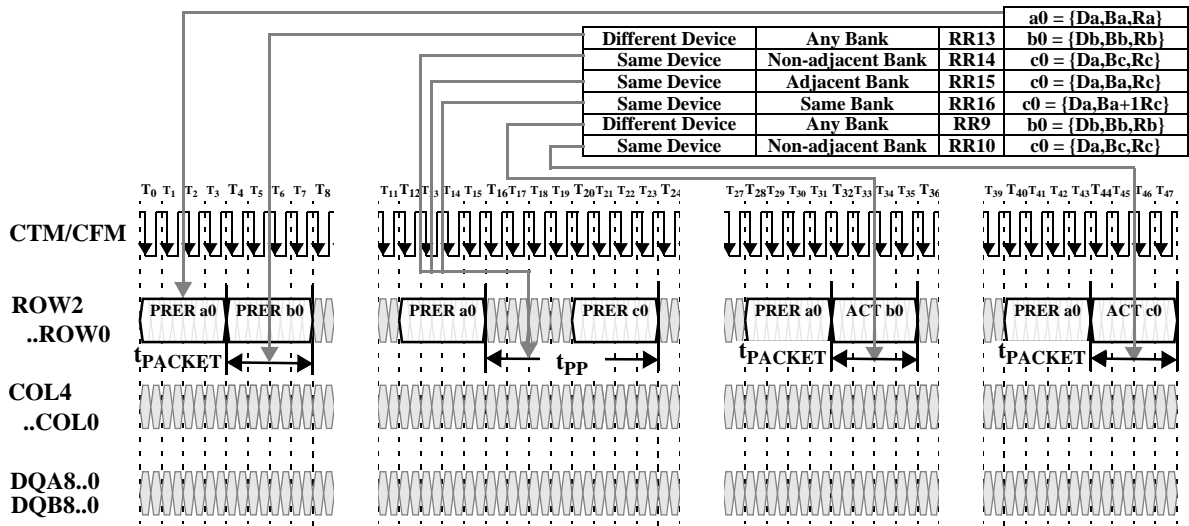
| | | | a0 = {Da,Ba,Ra} |
|---|---|---|---|
| Different Device | Any Bank | RR13 | b0 = {Db,Bb,Rb} |
| Same Device | Non-adjacent Bank | RR14 | c0 = {Da,Bc,Rc} |
| Same Device | Adjacent Bank | RR15 | c0 = {Da,Ba,Rc} |
| Same Device | Same Bank | RR16 | c0 = {Da,Ba+1Rc} |
| Different Device | Any Bank | RR9 | b0 = {Db,Bb,Rb} |
| Same Device | Non-adjacent Bank | RR10 | c0 = {Da,Bc,Rc} |

$T_0$ $T_1$ $T_2$ $T_3$ $T_4$ $T_5$ $T_6$ $T_7$ $T_8$ $T_{11}$ $T_{12}$ $T_{13}$ $T_{14}$ $T_{15}$ $T_{16}$ $T_{17}$ $T_{18}$ $T_{19}$ $T_{20}$ $T_{21}$ $T_{22}$ $T_{23}$ $T_{24}$ $T_{27}$ $T_{28}$ $T_{29}$ $T_{30}$ $T_{31}$ $T_{32}$ $T_{33}$ $T_{34}$ $T_{35}$ $T_{36}$ $T_{39}$ $T_{40}$ $T_{41}$ $T_{42}$ $T_{43}$ $T_{44}$ $T_{45}$ $T_{46}$ $T_{47}$

CTM/CFM

ROW2 ..ROW0

PRER a0 PRER b0 PRER a0 PRER c0 PRER a0 ACT b0 PRER a0 ACT c0

$t_{PACKET}$ $t_{PP}$ $t_{PACKET}$ $t_{PACKET}$

COL4 ..COL0

DQA8..0 DQB8..0